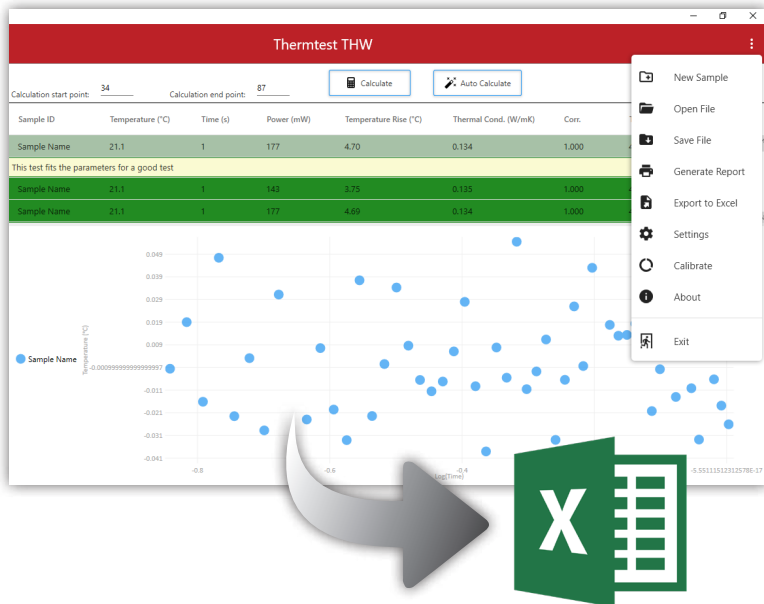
Thermtest THW

Calculation start point: 34 Calculation end point: 87

Calculate

Auto Calculate

| Sample ID | Temperature (°C) | Time (s) | Power (mW) | Temperature Rise (°C) | Thermal Cond. (W/mK) | Corr. |
|---|---|---|---|---|---|---|
| Sample Name | 21.1 | 1 | 177 | 4.70 | 0.134 | 1.000 |
| This test fits the parameters for a good test | | | | | | |
| Sample Name | 21.1 | 1 | 143 | 3.75 | 0.135 | 1.000 |
| Sample Name | 21.1 | 1 | 177 | 4.69 | 0.134 | 1.000 |

New Sample
Open File
Save File
Generate Report
Export to Excel
Settings
Calibrate
About
Exit

Sample Name

Temperature (°C)

0.049
0.039
0.029
0.019
0.009
-0.0009999999999999997
-0.011
-0.021
-0.031
-0.041

-0.8
-0.6
-0.4
Log(Time)
-5.5511151231257BE-17